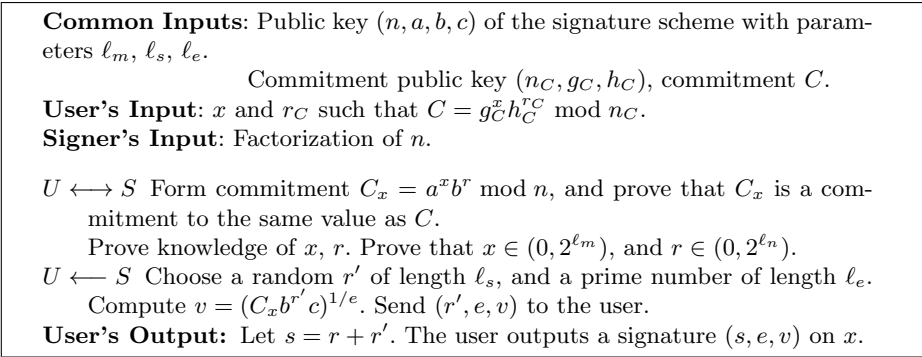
**Common Inputs**: Public key $(n, a, b, c)$ of the signature scheme with parameters $\ell_m$, $\ell_s$, $\ell_e$.
Commitment public key $(n_C, g_C, h_C)$, commitment $C$.
**User's Input**: $x$ and $r_C$ such that $C = g_C^x h_C^{r_C} \bmod n_C$.
**Signer's Input**: Factorization of $n$.

$U \longleftrightarrow S$ Form commitment $C_x = a^x b^r \bmod n$, and prove that $C_x$ is a commitment to the same value as $C$.
Prove knowledge of $x$, $r$. Prove that $x \in (0, 2^{\ell_m})$, and $r \in (0, 2^{\ell_n})$.
$U \longleftarrow S$ Choose a random $r'$ of length $\ell_s$, and a prime number of length $\ell_e$.
Compute $v = (C_x b^{r'} c)^{1/e}$. Send $(r', e, v)$ to the user.
**User's Output:** Let $s = r + r'$. The user outputs a signature $(s, e, v)$ on $x$.